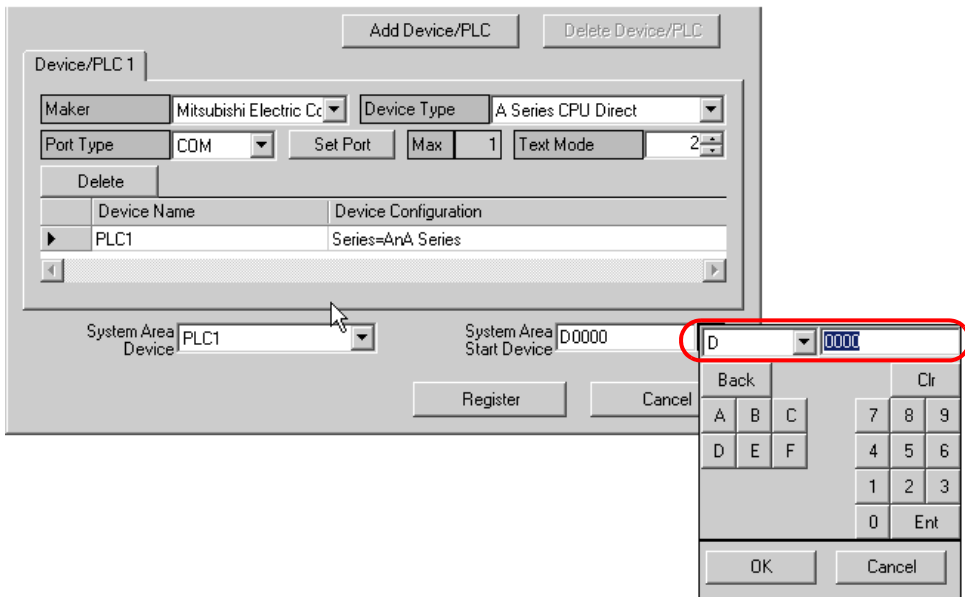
Add Device/PLC

Delete Device/PLC

Device/PLC 1

Maker

Mitsubishi Electric Co

Device Type

A Series CPU Direct

Port Type

COM

Set Port

Max

1

Text Mode

2

Delete

| | Device Name | Device Configuration |
|---|---|---|
| ▶ | PLC1 | Series=AnA Series |

System Area Device

PLC1

System Area Start Device

D0000

Register

Cancel

D

0000

Back

Clr

A

B

C

7

8

9

D

E

F

4

5

6

1

2

3

0

Ent

OK

Cancel